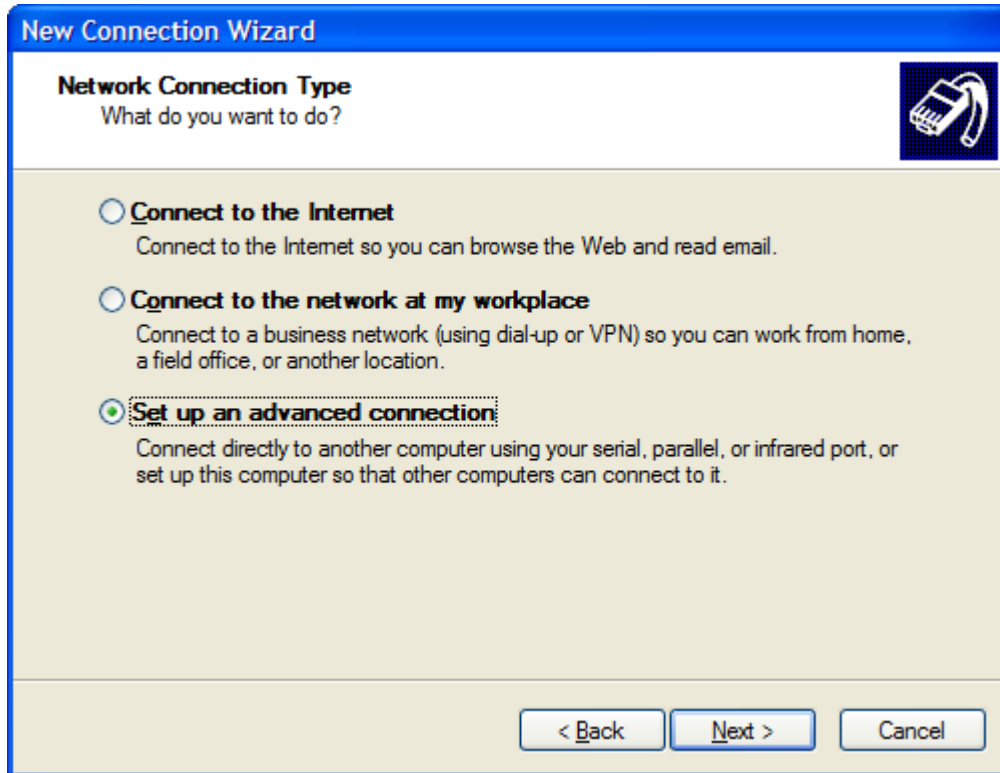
New Connection Wizard

Network Connection Type
What do you want to do?

Connect to the Internet
Connect to the Internet so you can browse the Web and read email.

Connect to the network at my workplace
Connect to a business network (using dial-up or VPN) so you can work from home, a field office, or another location.

Set up an advanced connection
Connect directly to another computer using your serial, parallel, or infrared port, or set up this computer so that other computers can connect to it.

< Back | Next > | Cancel